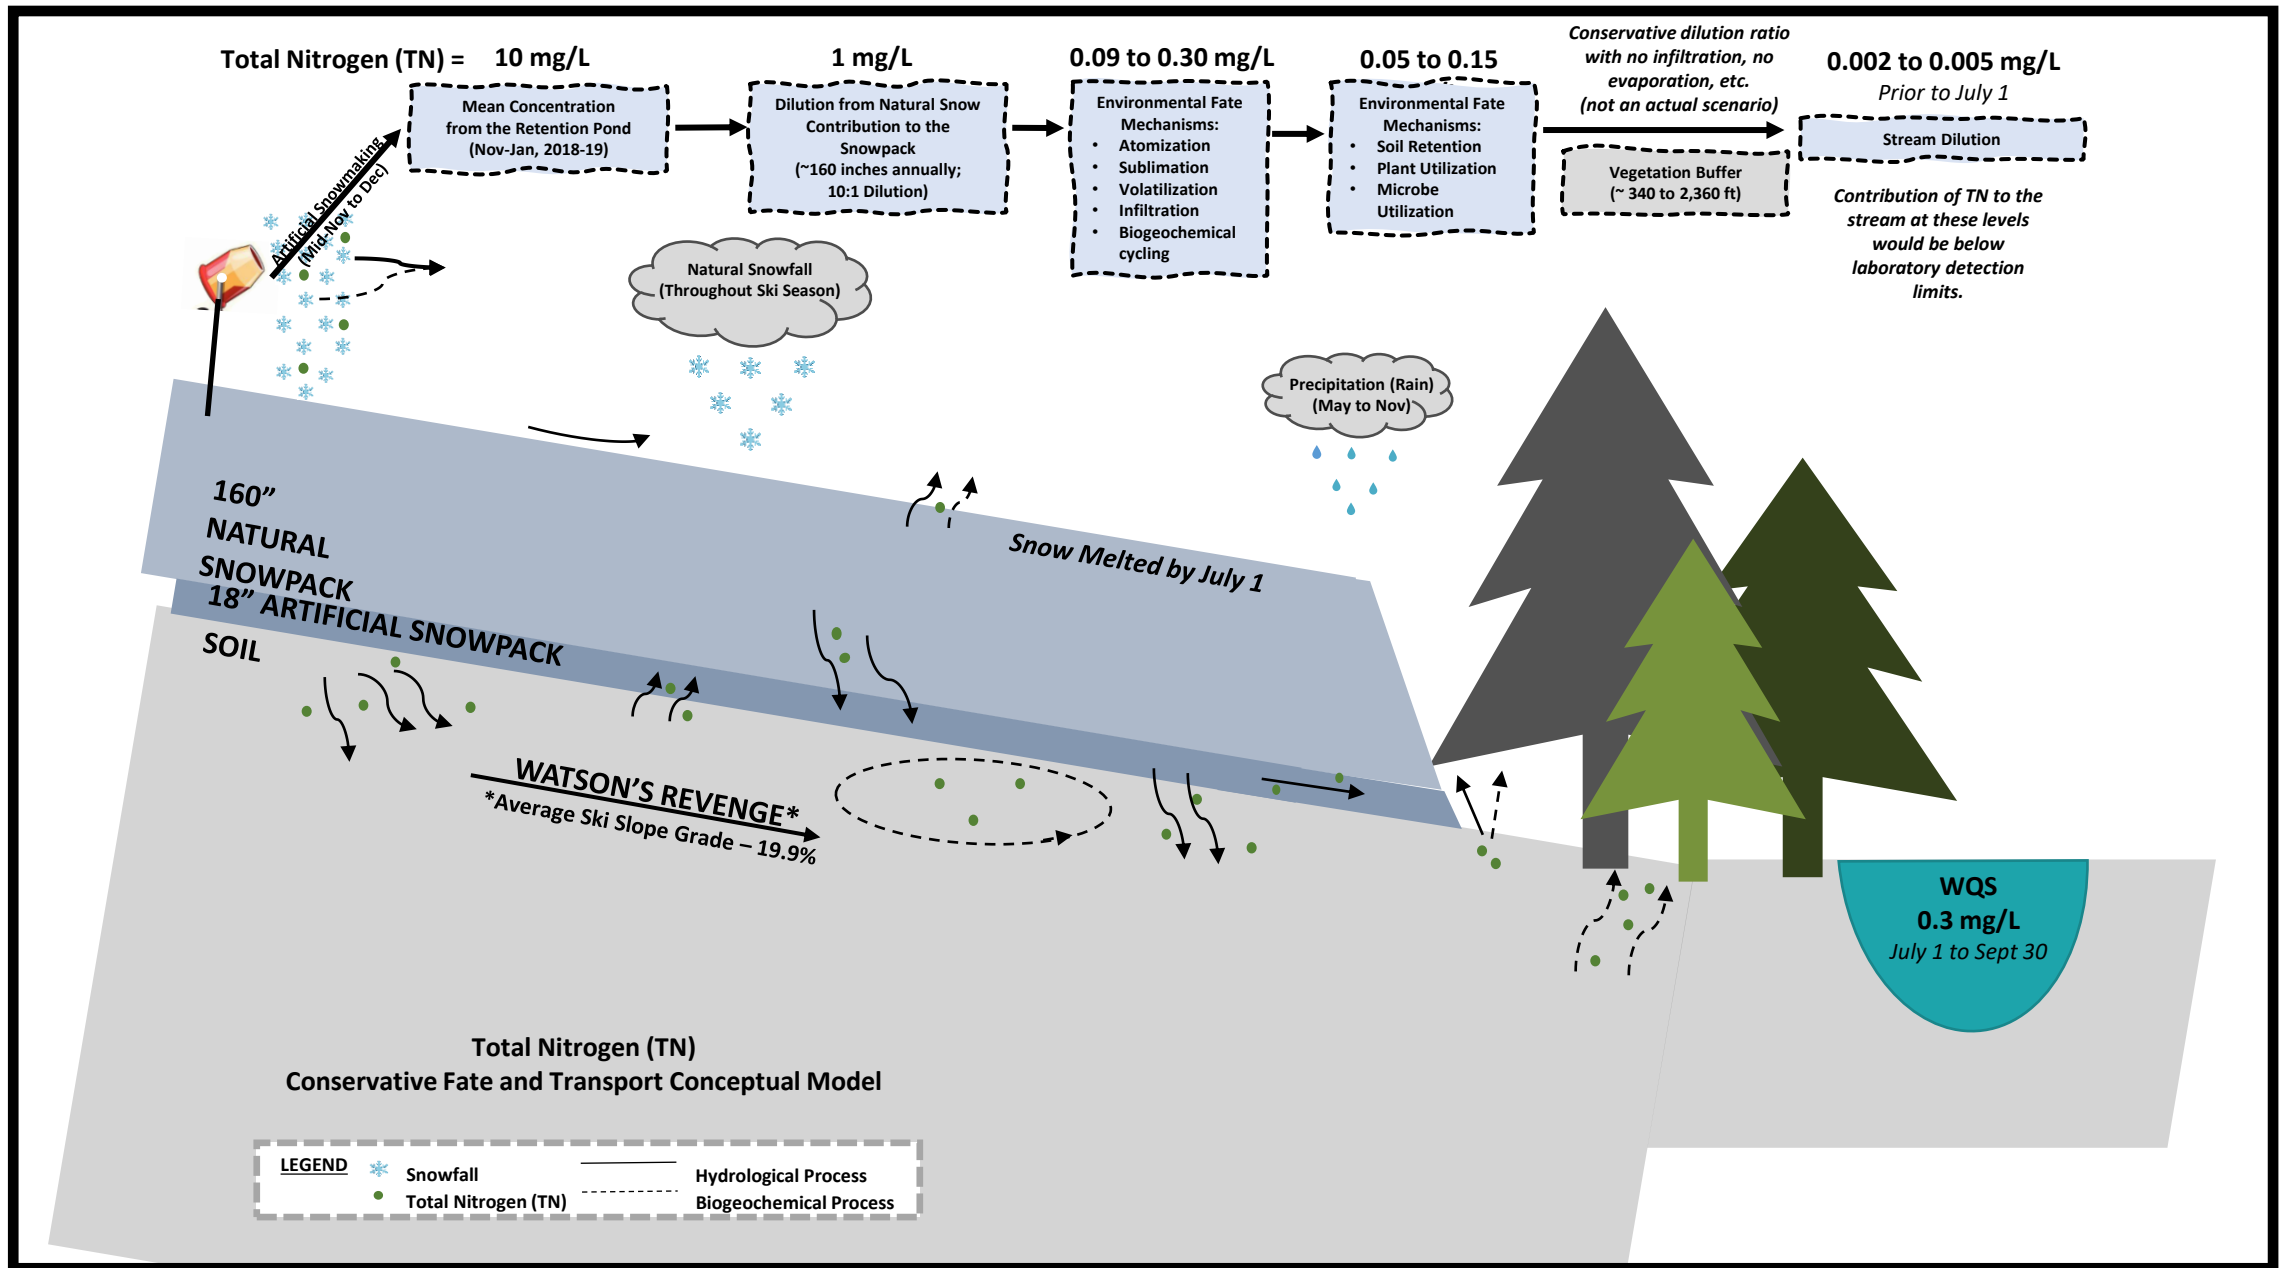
Total Nitrogen (TN) = 10 mg/L

Mean Concentration from the Retention Pond (Nov-Jan, 2018-19)

1 mg/L

Dilution from Natural Snow Contribution to the Snowpack (~160 inches annually; 10:1 Dilution)

0.09 to 0.30 mg/L

Environmental Fate Mechanisms:
• Atomization
• Sublimation
• Volatilization
• Infiltration
• Biogeochemical cycling

0.05 to 0.15

Environmental Fate Mechanisms:
• Soil Retention
• Plant Utilization
• Microbe Utilization

Conservative dilution ratio with no infiltration, no evaporation, etc. (not an actual scenario)

Vegetation Buffer (~ 340 to 2,360 ft)

0.002 to 0.005 mg/L
Prior to July 1

Stream Dilution

Contribution of TN to the stream at these levels would be below laboratory detection limits.

Artificial Snowmaking (Mid-Nov to Dec)

Natural Snowfall (Throughout Ski Season)

Precipitation (Rain) (May to Nov)

160" NATURAL SNOWPACK

18" ARTIFICIAL SNOWPACK

SOIL

Snow Melted by July 1

WATSON'S REVENGE*
*Average Ski Slope Grade – 19.9%

WQS
0.3 mg/L
July 1 to Sept 30

Total Nitrogen (TN)
Conservative Fate and Transport Conceptual Model

LEGEND
Snowfall
Total Nitrogen (TN)
Hydrological Process
Biogeochemical Process